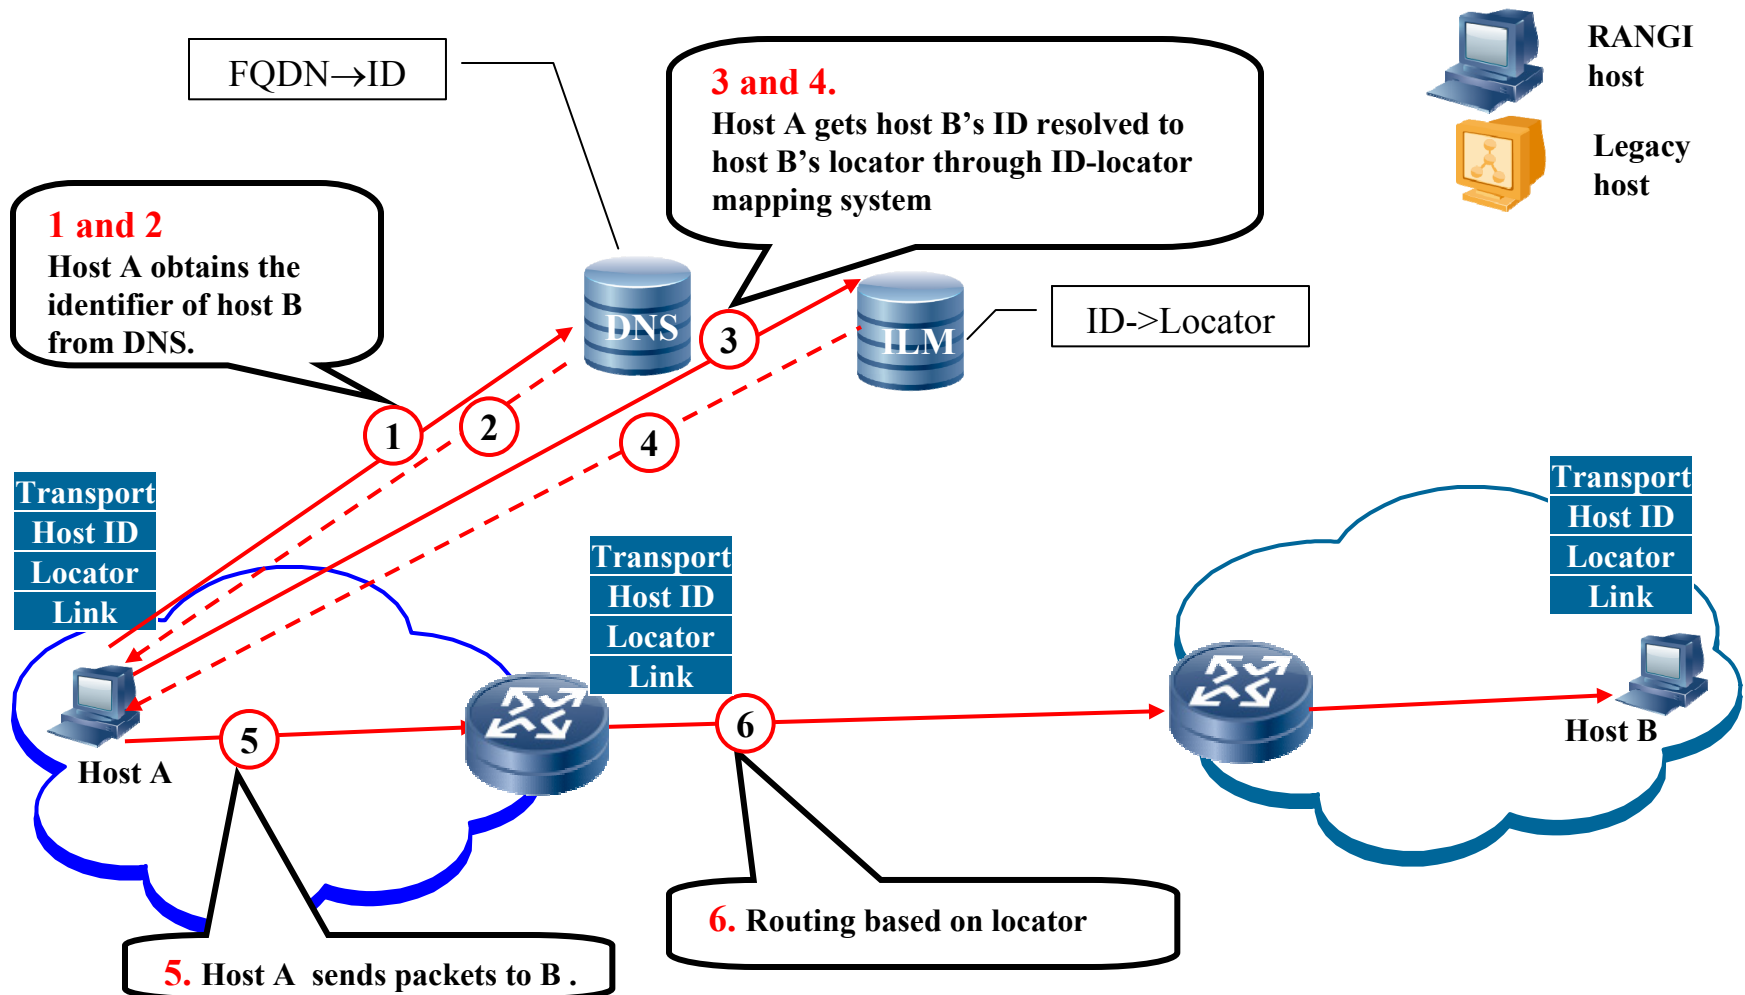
FQDN→ID

3 and 4.
Host A gets host B's ID resolved to host B's locator through ID-locator mapping system

RANGI host

Legacy host

1 and 2
Host A obtains the identifier of host B from DNS.

DNS

ILM

ID->Locator

3

1

2

4

Transport
Host ID
Locator
Link

Transport
Host ID
Locator
Link

Transport
Host ID
Locator
Link

5

6

Host A

Host B

6. Routing based on locator

5. Host A sends packets to B .